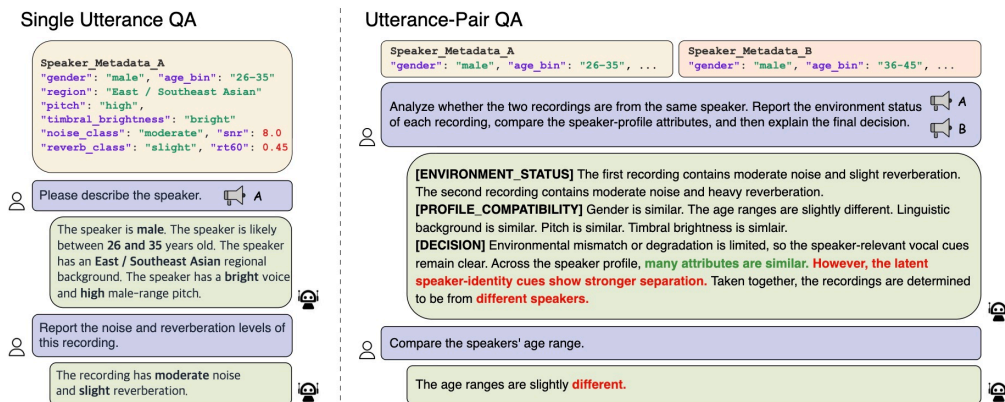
Single Utterance QA

Speaker_Metadata_A
"gender": "male", "age_bin": "26-35"
"region": "East / Southeast Asian"
"pitch": "high",
"timbral_brightness": "bright"
"noise_class": "moderate", "snr": 8.0
"reverb_class": "slight", "rt60": 0.45

Please describe the speaker. A

The speaker is male. The speaker is likely between 26 and 35 years old. The speaker has an East / Southeast Asian regional background. The speaker has a bright voice and high male-range pitch.

Report the noise and reverberation levels of this recording.

The recording has moderate noise and slight reverberation.

Utterance-Pair QA

Speaker_Metadata_A
"gender": "male", "age_bin": "26-35", ...

Speaker_Metadata_B
"gender": "male", "age_bin": "36-45", ...

Analyze whether the two recordings are from the same speaker. Report the environment status of each recording, compare the speaker-profile attributes, and then explain the final decision. A B

[ENVIRONMENT_STATUS] The first recording contains moderate noise and slight reverberation. The second recording contains moderate noise and heavy reverberation.
[PROFILE_COMPATIBILITY] Gender is similar. The age ranges are slightly different. Linguistic background is similar. Pitch is similar. Timbral brightness is simlair.
[DECISION] Environmental mismatch or degradation is limited, so the speaker-relevant vocal cues remain clear. Across the speaker profile, many attributes are similar. However, the latent speaker-identity cues show stronger separation. Taken together, the recordings are determined to be from different speakers.

Compare the speakers' age range.

The age ranges are slightly different.